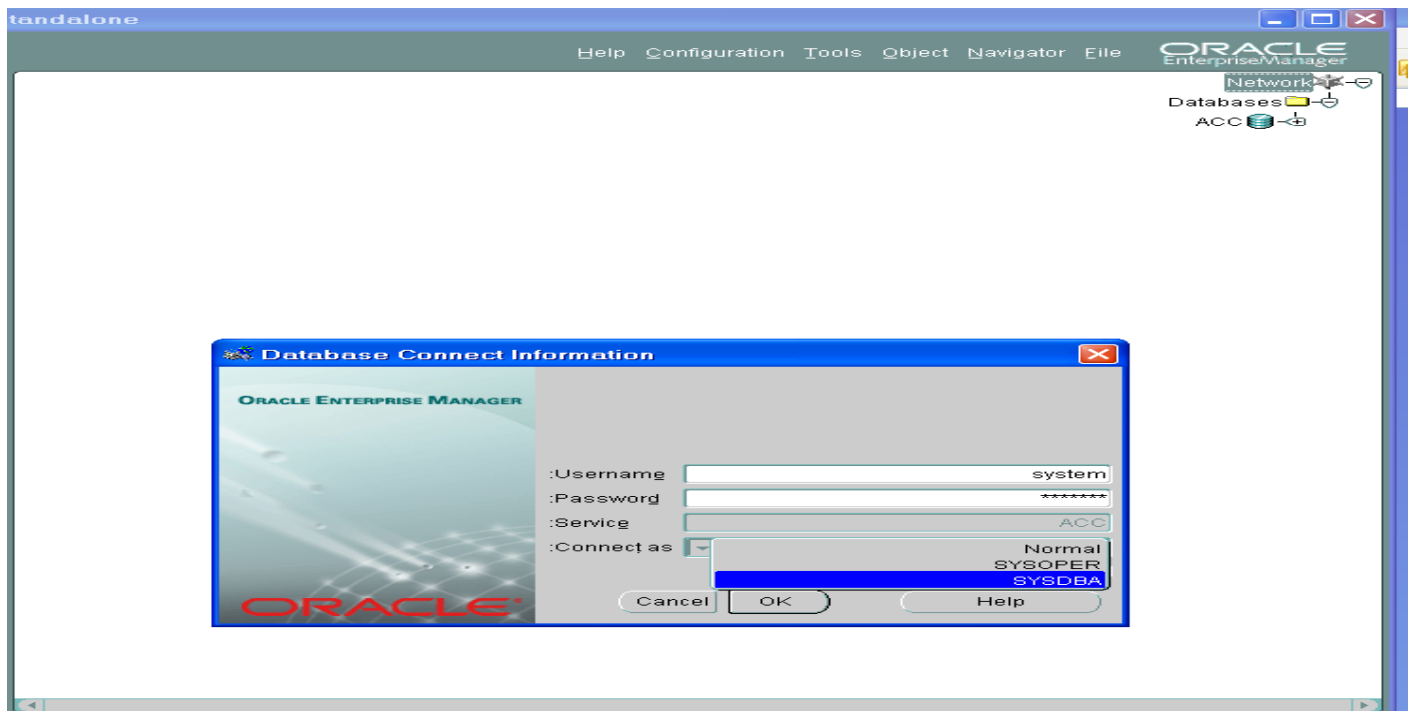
tandalone

Help Configuration Tools Object Navigator File

ORACLE
EnterpriseManager

Network
Databases
ACC

Database Connect Information

ORACLE ENTERPRISE MANAGER

:Username system
:Password *******
:Service ACC
:Connect as

Normal
SYSOPER
SYSDBA

ORACLE

Cancel OK Help